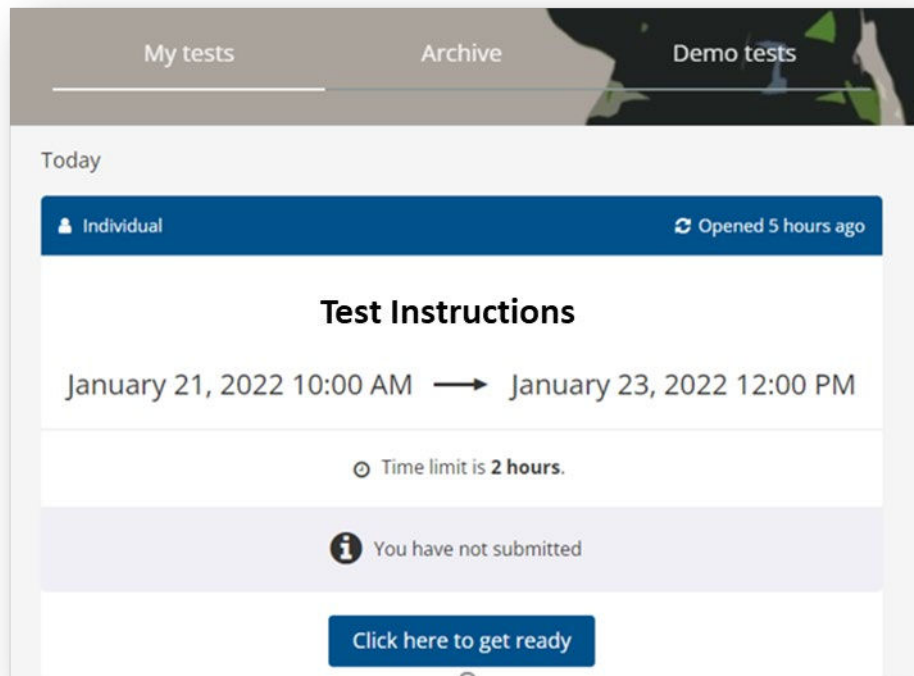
My tests Archive Demo tests

Today

Individual

Opened 5 hours ago

Test Instructions

January 21, 2022 10:00 AM → January 23, 2022 12:00 PM

Time limit is **2 hours**.

You have not submitted

Click here to get ready